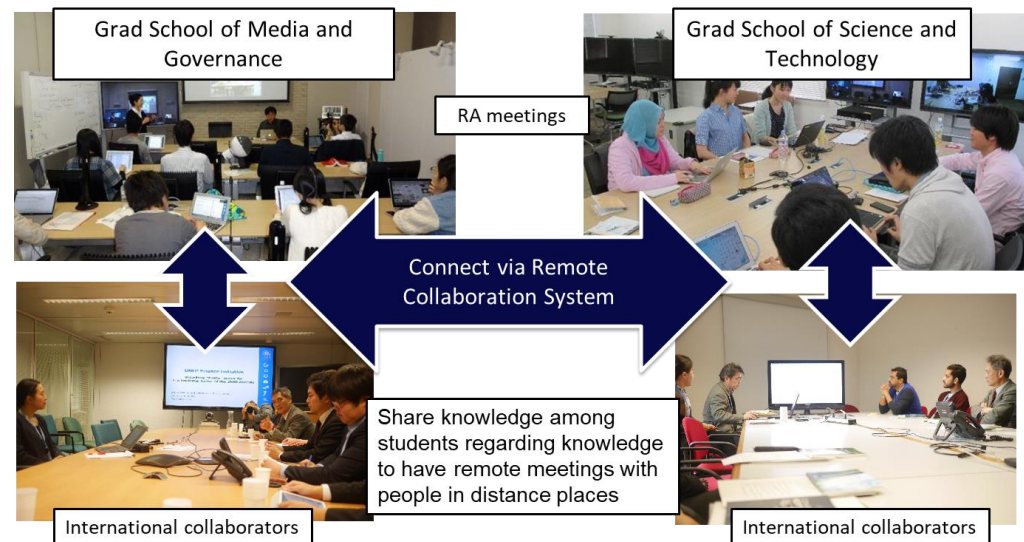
Grad School of Media and Governance

Grad School of Science and Technology

RA meetings

Connect via Remote Collaboration System

Share knowledge among students regarding knowledge to have remote meetings with people in distance places

International collaborators

International collaborators